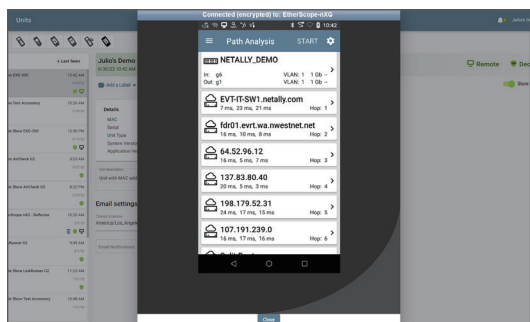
Units

Connected (encrypted) to: EtherScope-nXG

10:42

Path Analysis START

NETALLY_DEMO
In: g6 VLAN: 1 1 Gb
Out: g1 VLAN: 1 1 Gb

EVT-IT-SW1.netally.com
7 ms, 23 ms, 21 ms Hop: 1

fdr01.evrt.wa.nwestnet.net
16 ms, 10 ms, 8 ms Hop: 2

64.52.96.12
16 ms, 5 ms, 7 ms Hop: 3

137.83.80.40
20 ms, 5 ms, 3 ms Hop: 4

198.179.52.31
24 ms, 17 ms, 15 ms Hop: 5

107.191.239.0
16 ms, 17 ms, 16 ms Hop: 6

+ Last Seen

Julio's Demo

Add a Label

Details
MAC
Serial
Unit Type
System Version
Application Ver

Unit with MAC add

Email settings

America/Los_Angele

Remote

Close